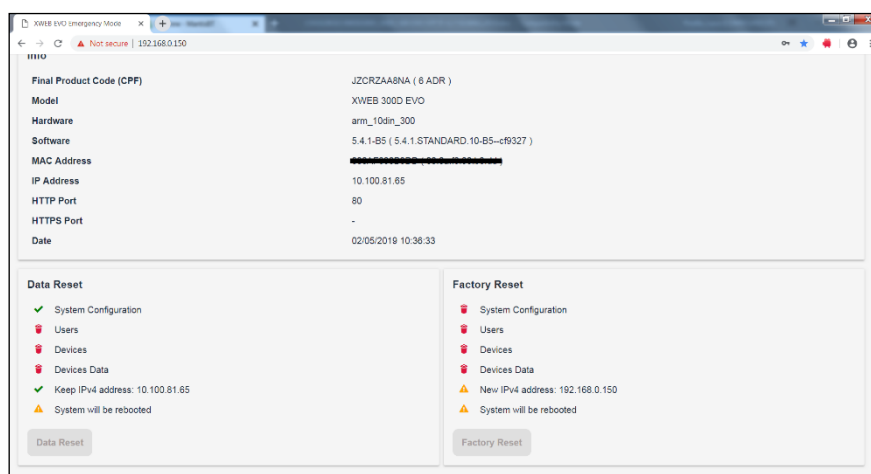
XWEB EVO emergency Mode ×

Not secure | 192.168.0.150

Info

| | |
|---|---|
| Final Product Code (CPF) | JZCRZAA8NA ( 6 ADR ) |
| Model | XWEB 300D EVO |
| Hardware | arm_10din_300 |
| Software | 5.4.1-B5 ( 5.4.1.STANDARD.10-B5--cf9327 ) |
| MAC Address | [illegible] |
| IP Address | 10.100.81.65 |
| HTTP Port | 80 |
| HTTPS Port | - |
| Date | 02/05/2019 10:36:33 |

Data Reset

System Configuration
Users
Devices
Devices Data
Keep IPv4 address: 10.100.81.65
System will be rebooted

Data Reset

Factory Reset

System Configuration
Users
Devices
Devices Data
New IPv4 address: 192.168.0.150
System will be rebooted

Factory Reset